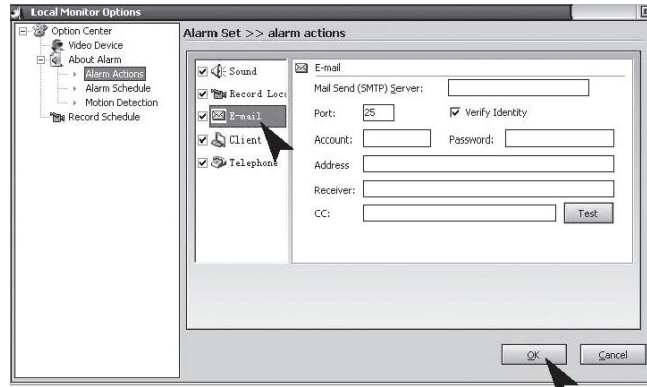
Local Monitor Options

Option Center
Video Device
About Alarm
Alarm Actions
Alarm Schedule
Motion Detection
Record Schedule

Alarm Set >> alarm actions

Sound
Record Loc
E-mail
Client
Telephone

E-mail
Mail Send (SMTP) Server:
Port: 25
Verify Identity
Account:
Password:
Address
Receiver:
CC:
Test

OK
Cancel